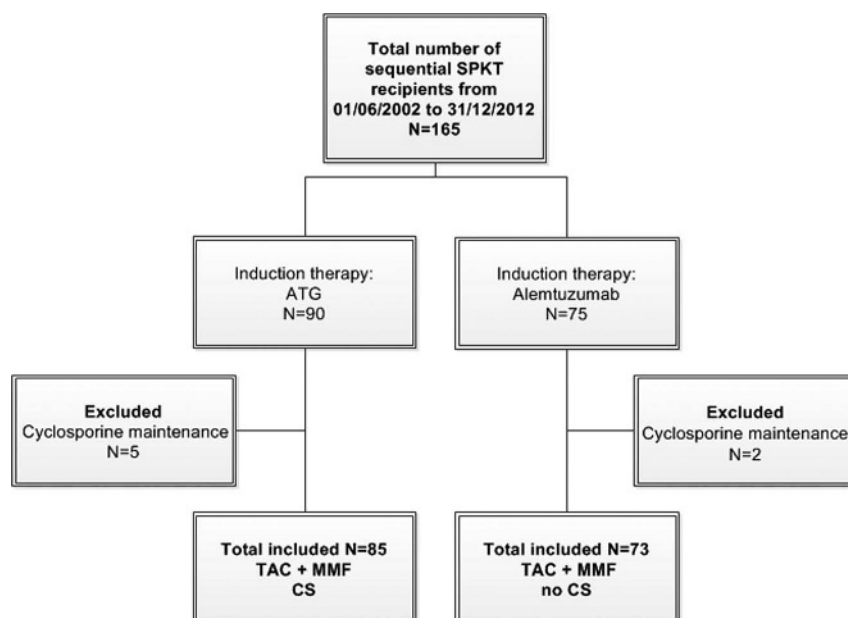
Total number of sequential SPKT recipients from 01/06/2002 to 31/12/2012
N=165

Induction therapy:
ATG
N=90

Induction therapy:
Alemtuzumab
N=75

Excluded
Cyclosporine maintenance
N=5

Excluded
Cyclosporine maintenance
N=2

Total included N=85
TAC + MMF
CS

Total included N=73
TAC + MMF
no CS